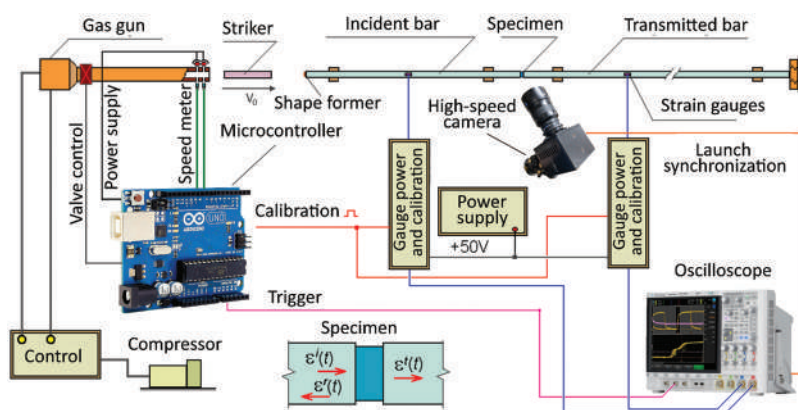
Gas gun

Striker

$V_0$

Incident bar

Specimen

Transmitted bar

Shape former

Strain gauges

High-speed camera

Valve control

Power supply

Speed meter

Microcontroller

Launch synchronization

Calibration

Gauge power and calibration

Power supply

+50V

Gauge power and calibration

Oscilloscope

Trigger

Control

Compressor

Specimen

$\varepsilon^I(t)$

$\varepsilon^R(t)$

$\varepsilon^T(t)$